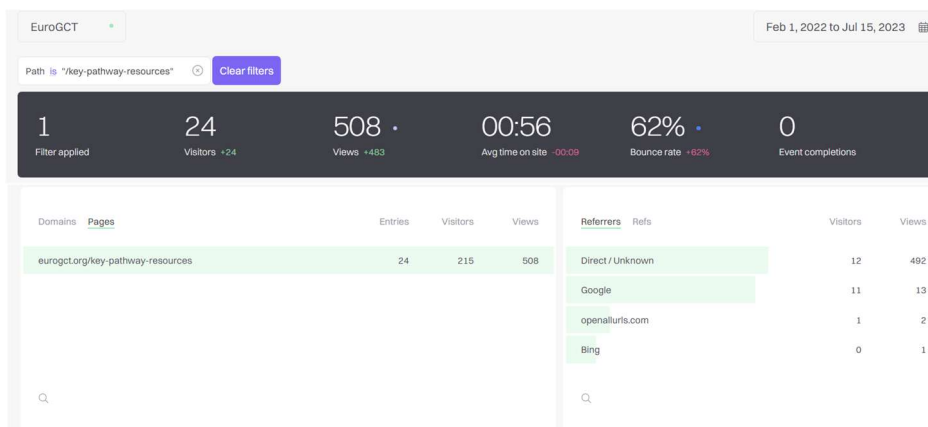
EuroGCT

Feb 1, 2022 to Jul 15, 2023

Path is "/key-pathway-resources"

Clear filters

1
Filter applied

24
Visitors +24

508
Views +483

00:56
Avg time on site -00:09

62%
Bounce rate +62%

0
Event completions

Domains Pages

| | Entries | Visitors | Views |
|---|---|---|---|
| eurogct.org/key-pathway-resources | 24 | 215 | 508 |

Referrers Refs

| | Visitors | Views |
|---|---|---|
| Direct / Unknown | 12 | 492 |
| Google | 11 | 13 |
| openallurls.com | 1 | 2 |
| Bing | 0 | 1 |